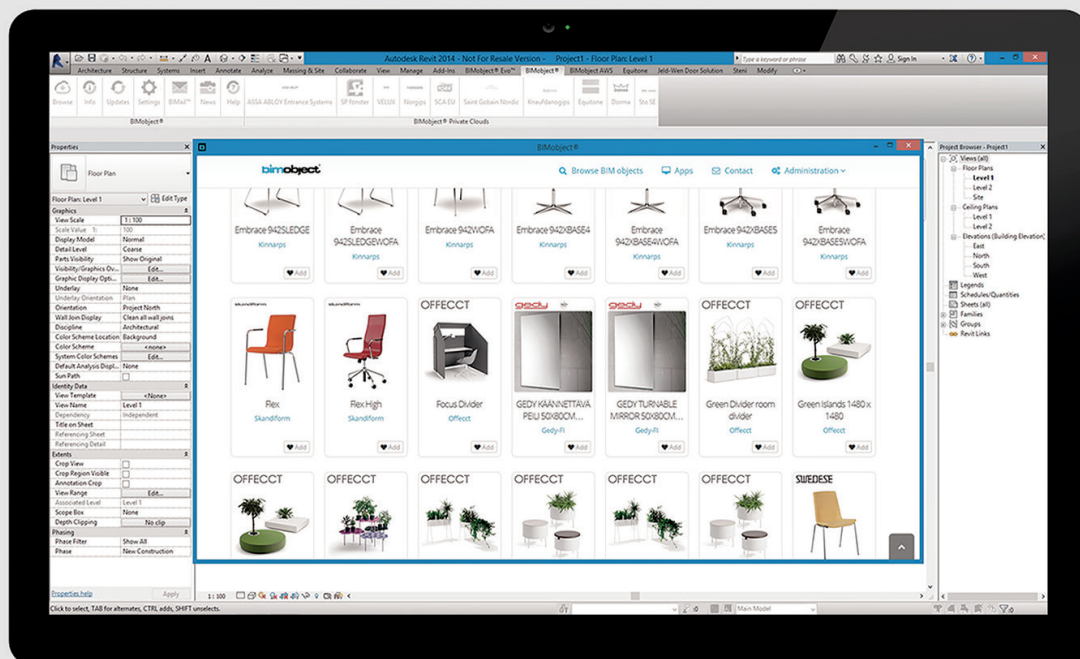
Autodesk Revit 2014 - Not For Resale Version - Project1 - Floor Plan: Level 1

Type a keyword or phrase

Sign In

Architecture Structure Systems Insert Annotate Analyze Massing & Site Collaborate View Manage Add-Ins BIMobject® Evo™ BIMobject® BIMobject AWS Equitone Jeld-Wen Door Solution Steni Modify

Browse Info Updates Settings BIMail™ News Help ASSA ABLOY Entrance Systems SP fönster VELUX Norgips SCA-EV Saint Gobain Nordic Knaufdanogips Equitone Dorma Ste SE

BIMobject®

BIMobject® Private Clouds

Properties

Floor Plan

Floor Plan: Level 1

Edit Type

| Graphics | |
|---|---|
| View Scale | 1 : 100 |
| Scale Value 1: | 100 |
| Display Model | Normal |
| Detail Level | Coarse |
| Parts Visibility | Show Original |
| Visibility/Graphics Ov... | Edit... |
| Graphic Display Opti... | Edit... |
| Underlay | None |
| Underlay Orientation | Plan |
| Orientation | Project North |
| Wall Join Display | Clean all wall joins |
| Discipline | Architectural |
| Color Scheme Location | Background |
| Color Scheme | <none> |
| System Color Schemes | Edit... |
| Default Analysis Displ... | None |
| Sun Path | |
| Identity Data | |
| View Template | <None> |
| View Name | Level 1 |
| Dependency | Independent |
| Title on Sheet | |
| Referencing Sheet | |
| Referencing Detail | |
| Extents | |
| Crop View | |
| Crop Region Visible | |
| Annotation Crop | |
| View Range | Edit... |
| Associated Level | Level 1 |
| Scope Box | None |
| Depth Clipping | No clip |
| Phasing | |
| Phase Filter | Show All |
| Phase | New Construction |

Properties help

Apply

BIMobject®

bimobject

Browse BIM objects Apps Contact Administration

Embrace 942SLEDGE Kinnarps Add
Embrace 942SLEDGEWOFA Kinnarps Add
Embrace 942WOFA Kinnarps Add
Embrace 942XBASE4 Kinnarps Add
Embrace 942XBASE4WOFA Kinnarps Add
Embrace 942XBASE5 Kinnarps Add
Embrace 942XBASE5WOFA Kinnarps Add

Flex Skandiform Add
Flex High Skandiform Add
OFFECCT Focus Divider Offecct Add
gedy GEDY KAANNETTAVA PEILI 50X80CM... Gedy-FI Add
gedy GEDY TURNABLE MIRROR 50X80CM... Gedy-FI Add
OFFECCT Green Divider room divider Offecct Add
OFFECCT Green Islands 1480 x 1480 Offecct Add

OFFECCT
OFFECCT
OFFECCT
OFFECCT
OFFECCT
OFFECCT
SWEDESE

Project Browser - Project1

Views (all)
Floor Plans
Level 1
Level 2
Site
Ceiling Plans
Level 1
Level 2
Elevations (Building Elevation)
East
North
South
West
Legends
Schedules/Quantities
Sheets (all)
Families
Groups
Revit Links

1 : 100

Click to select, TAB for alternates, CTRL adds, SHIFT unselects.

Main Model